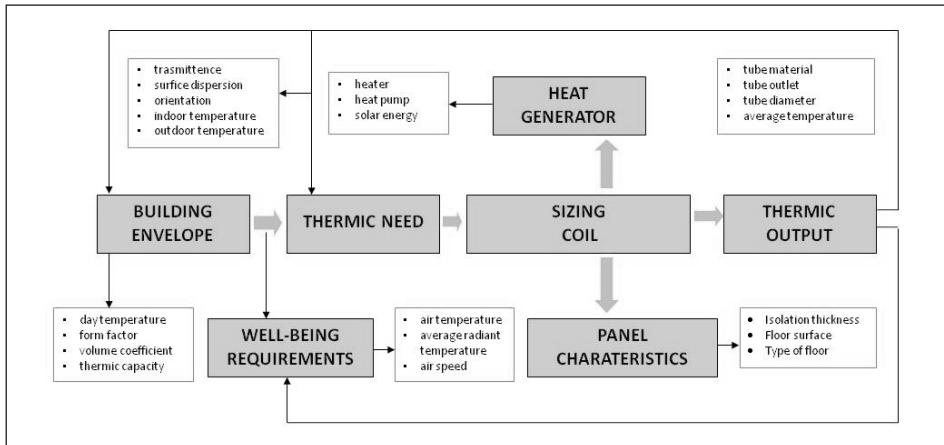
- trasmittence
- surface dispersion
- orientation
- indoor temperature
- outdoor temperature

- heater
- heat pump
- solar energy

HEAT GENERATOR

- tube material
- tube outlet
- tube diameter
- average temperature

BUILDING ENVELOPE

THERMIC NEED

SIZING COIL

THERMIC OUTPUT

- day temperature
- form factor
- volume coefficient
- thermic capacity

WELL-BEING REQUIREMENTS

- air temperature
- average radiant temperature
- air speed

PANEL CHARATERISTICS

- Isolation thickness
- Floor surface
- Type of floor